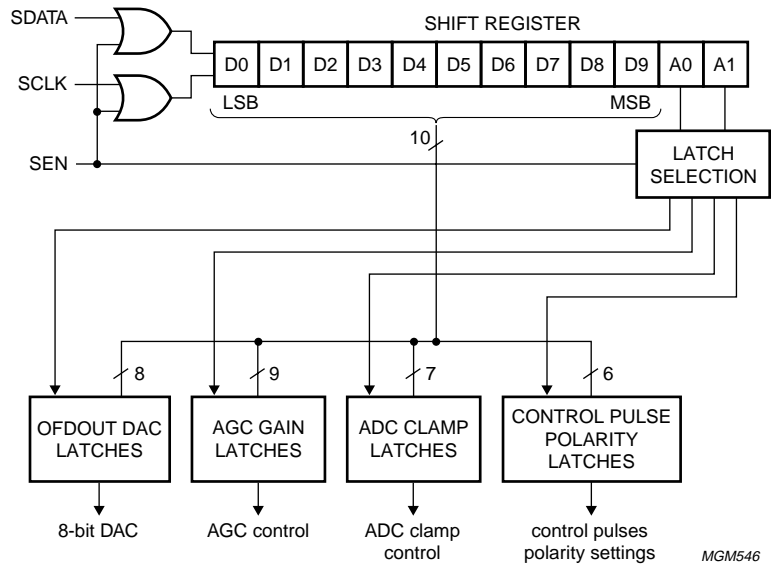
SDATA

SCLK

SEN

SHIFT REGISTER

| D0 | D1 | D2 | D3 | D4 | D5 | D6 | D7 | D8 | D9 | A0 | A1 |
|---|---|---|---|---|---|---|---|---|---|---|---|

LSB

MSB

10

LATCH SELECTION

8

9

7

6

OFDOUT DAC LATCHES

AGC GAIN LATCHES

ADC CLAMP LATCHES

CONTROL PULSE POLARITY LATCHES

8-bit DAC

AGC control

ADC clamp control

control pulses polarity settings

MGM546